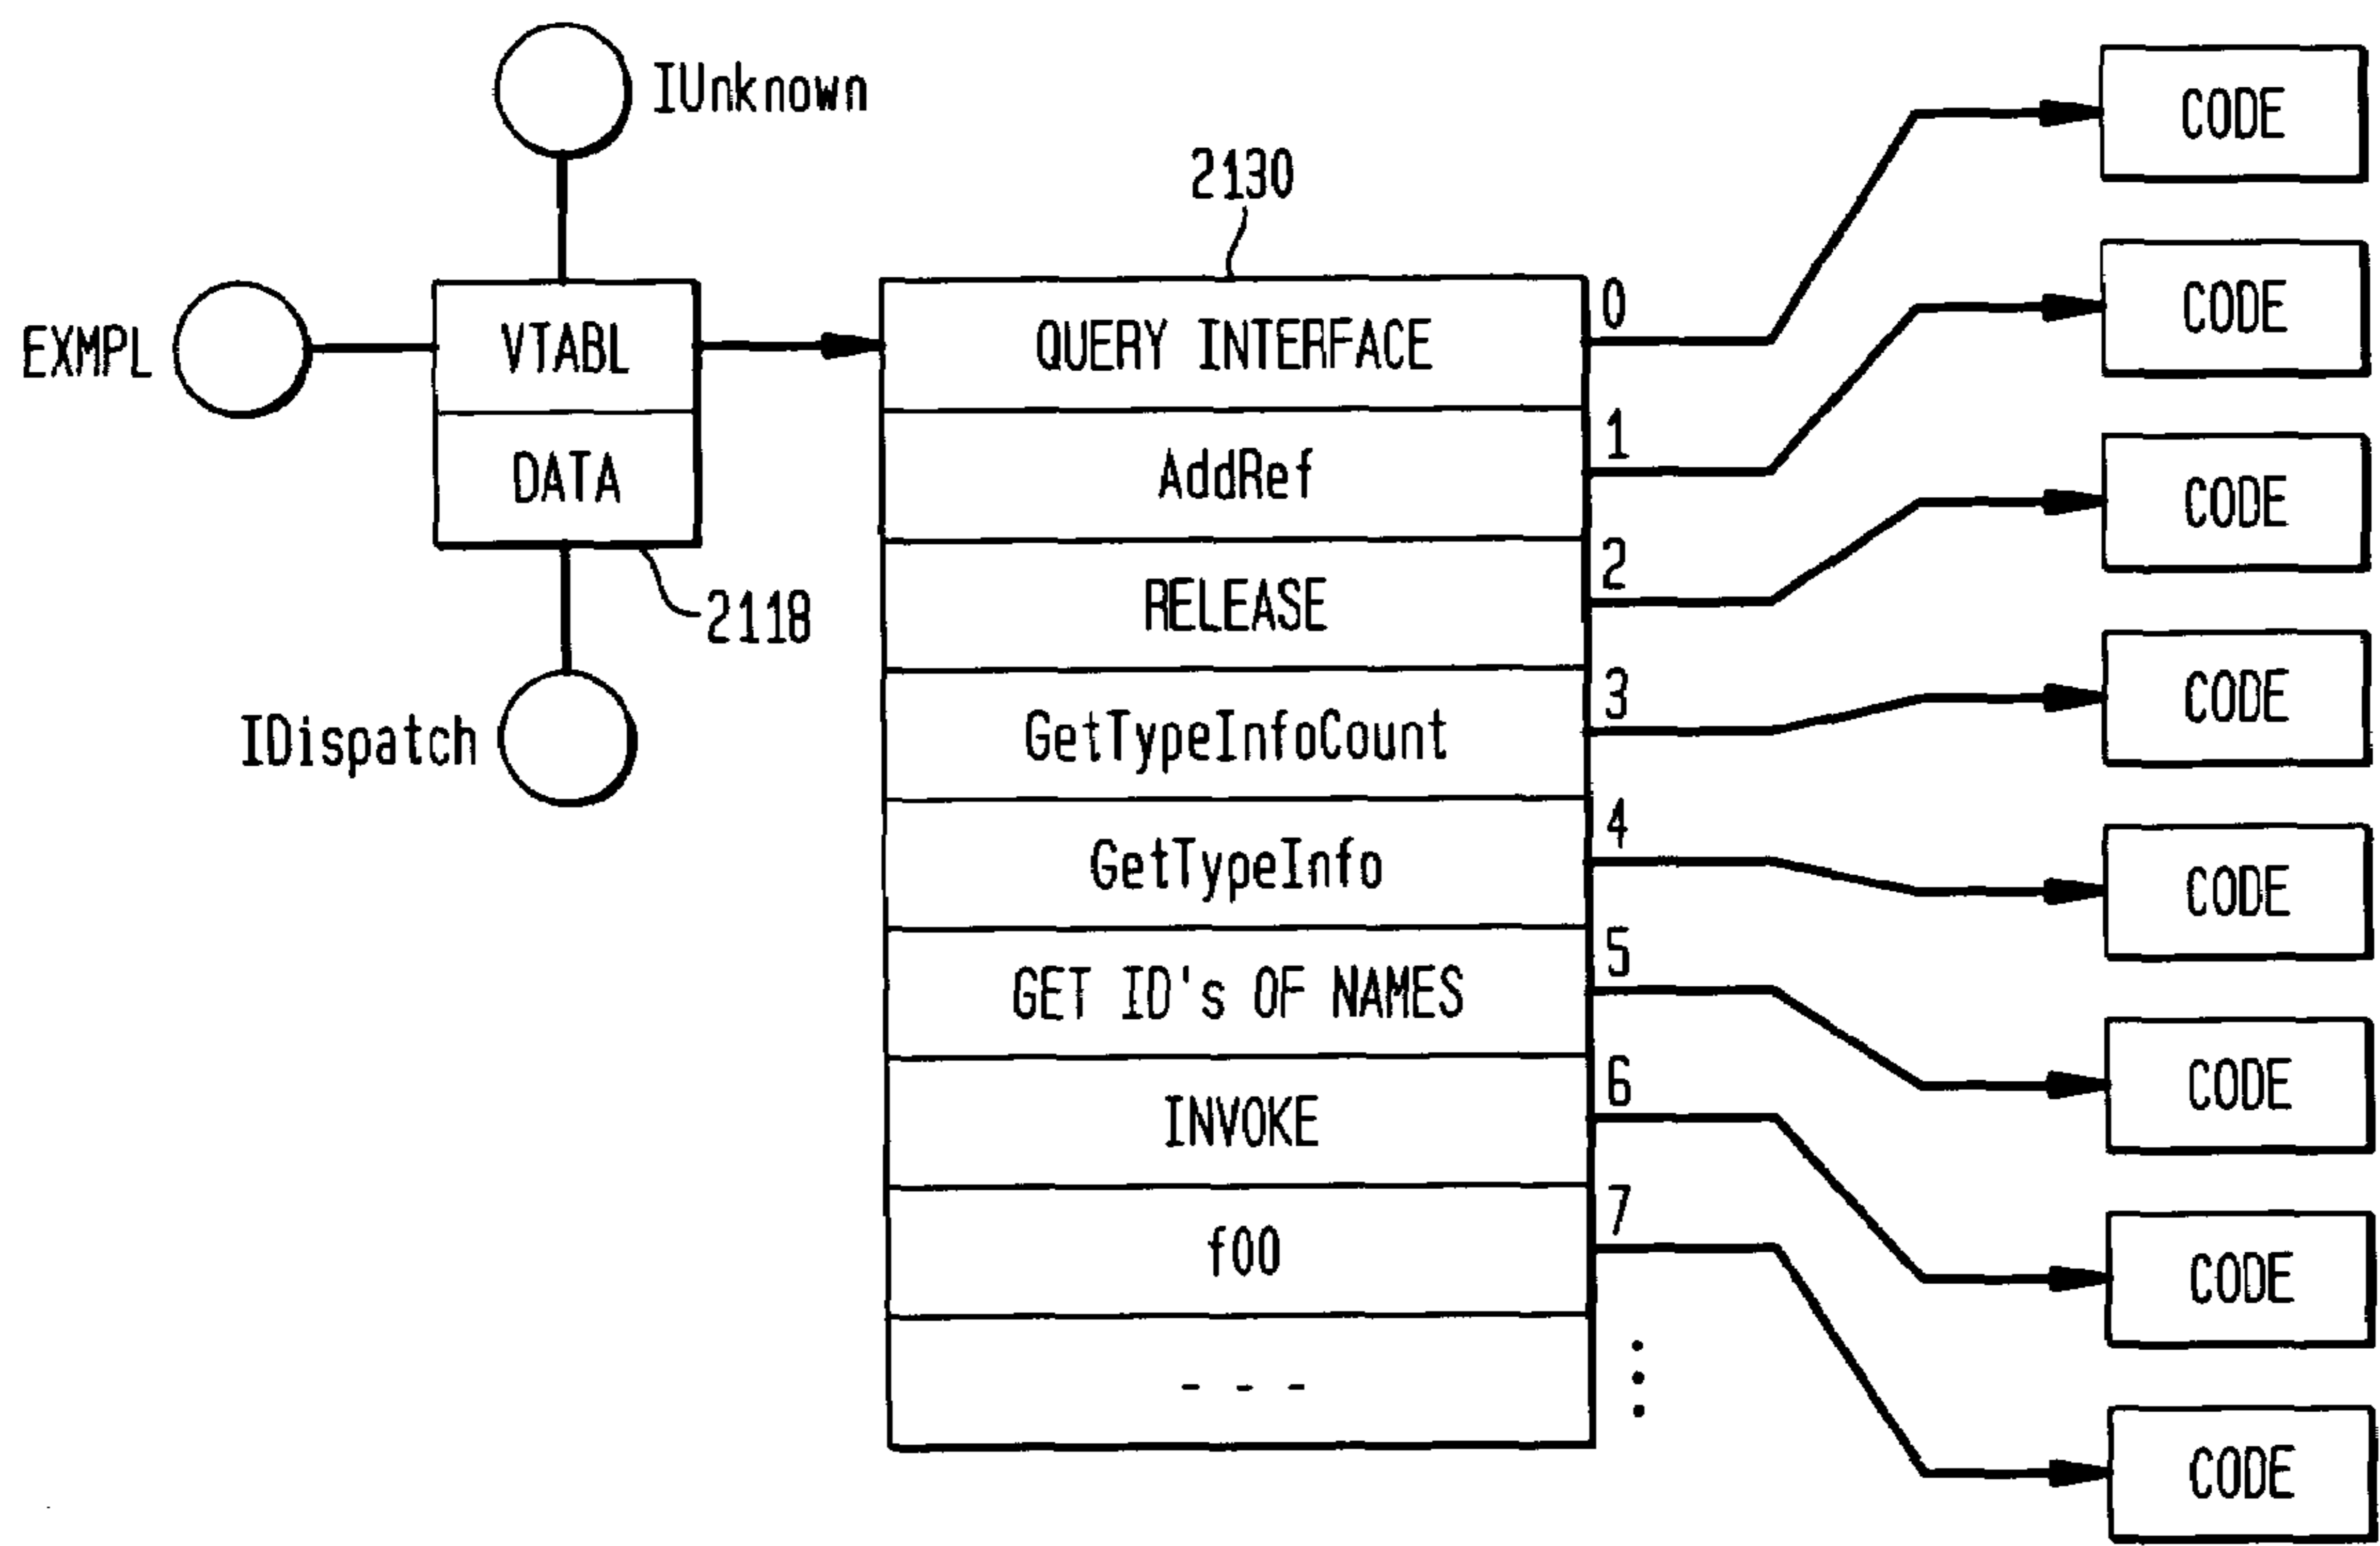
IUnknown

EXMPL

VTABL

DATA

2118

IDispatch

2130

QUERY INTERFACE

AddRef

RELEASE

GetTypeInfoCount

GetTypeInfo

GET ID's OF NAMES

INVOKE

f00

- - -

0

1

2

3

4

5

6

7

CODE

CODE

CODE

CODE

CODE

CODE

CODE

CODE